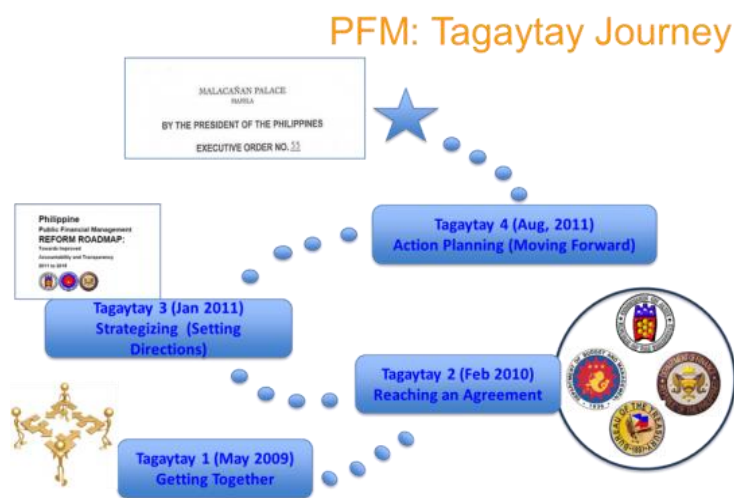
PFM: Tagaytay Journey

MALACAÑAN PALACE
MANILA

BY THE PRESIDENT OF THE PHILIPPINES

EXECUTIVE ORDER NO. 55

Philippine
Public Financial Management
REFORM ROADMAP:
Towards Improved Accountability and Transparency
2011 to 2016

Tagaytay 4 (Aug, 2011)
Action Planning (Moving Forward)

Tagaytay 3 (Jan 2011)
Strategizing (Setting Directions)

Tagaytay 2 (Feb 2010)
Reaching an Agreement

Tagaytay 1 (May 2009)
Getting Together

DEPARTMENT OF BUDGET AND MANAGEMENT
1936

BUREAU OF THE TREASURY

DEPARTMENT OF FINANCE